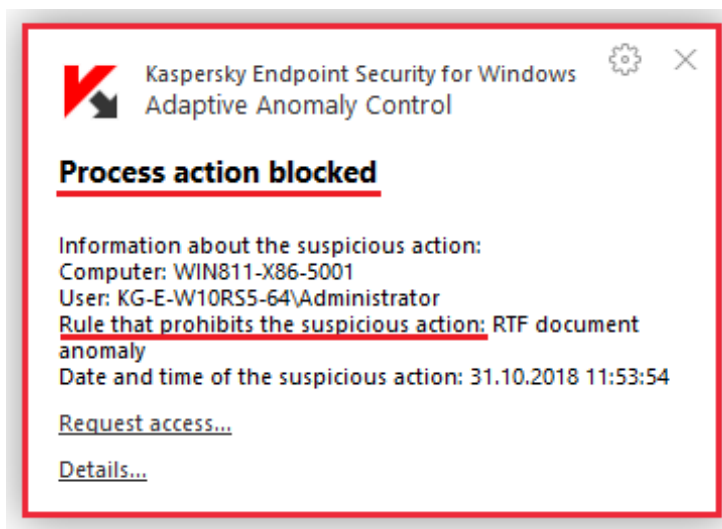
Kaspersky Endpoint Security for Windows
Adaptive Anomaly Control

Process action blocked

Information about the suspicious action:
Computer: WIN811-X86-5001
User: KG-E-W10RS5-64\Administrator
Rule that prohibits the suspicious action: RTF document anomaly
Date and time of the suspicious action: 31.10.2018 11:53:54

Request access...

Details...